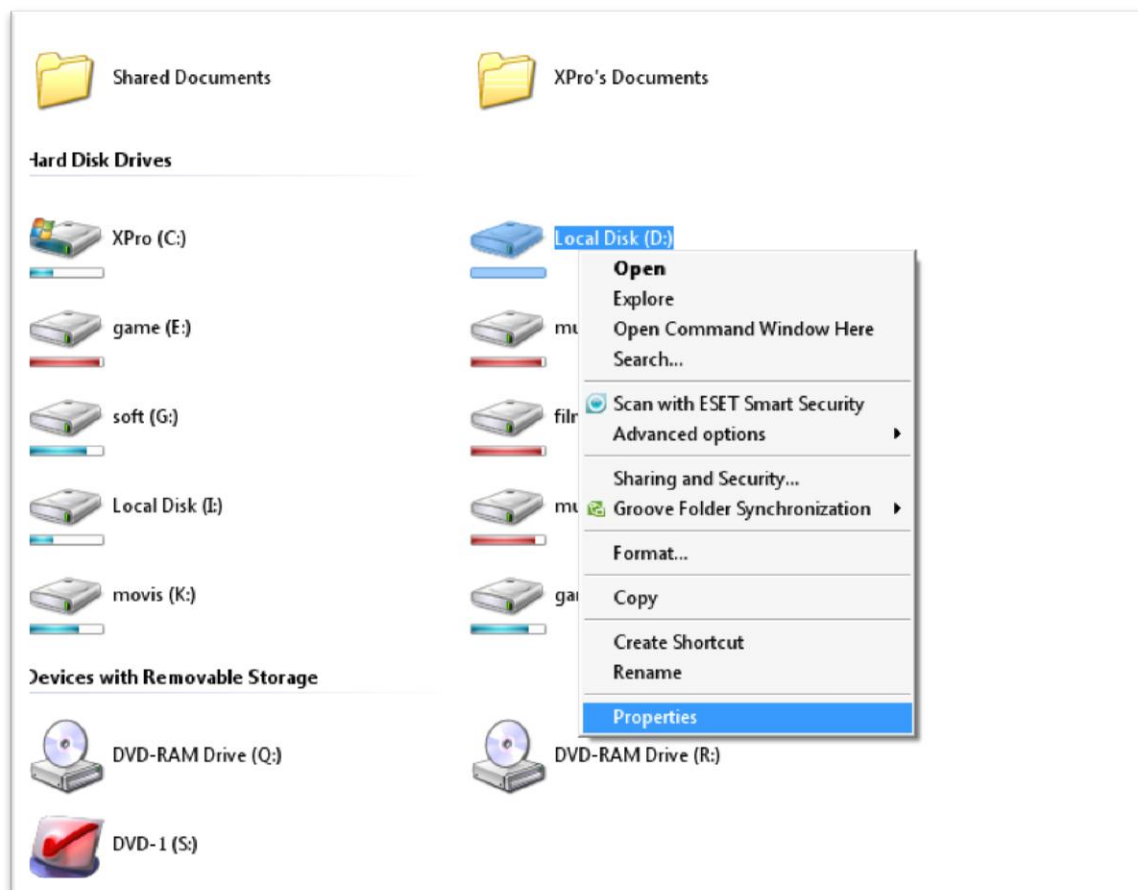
Shared Documents

XPro's Documents

lard Disk Drives

XPro (C:)

Local Disk (D:)

game (E:)

mu

soft (G:)

film

Local Disk (I:)

mu

movis (K:)

ga

Open
Explore
Open Command Window Here
Search...
Scan with ESET Smart Security
Advanced options
Sharing and Security...
Groove Folder Synchronization
Format...
Copy
Create Shortcut
Rename
Properties

Devices with Removable Storage

DVD-RAM Drive (Q:)

DVD-RAM Drive (R:)

DVD-1 (S:)